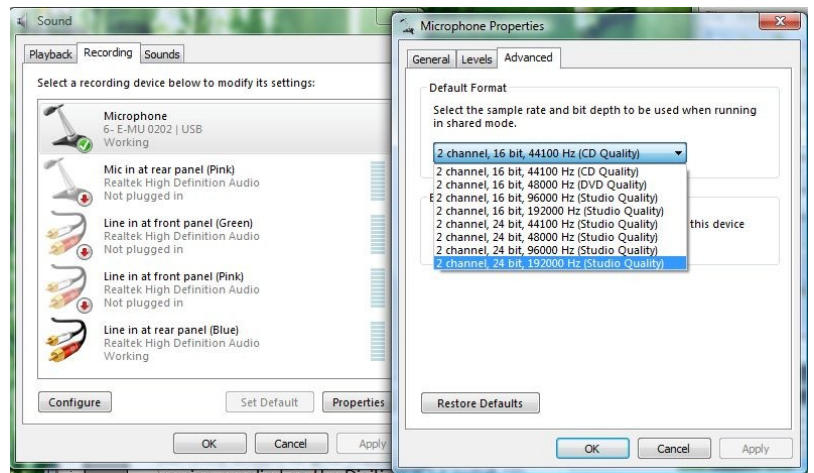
Sound

Playback Recording Sounds

Select a recording device below to modify its settings:

Microphone
6- E-MU 0202 | USB
Working

Mic in at rear panel (Pink)
Realtek High Definition Audio
Not plugged in

Line in at front panel (Green)
Realtek High Definition Audio
Not plugged in

Line in at front panel (Pink)
Realtek High Definition Audio
Not plugged in

Line in at rear panel (Blue)
Realtek High Definition Audio
Working

Configure

Set Default

Properties

OK

Cancel

Apply

Microphone Properties

General Levels Advanced

Default Format

Select the sample rate and bit depth to be used when running in shared mode.

2 channel, 16 bit, 44100 Hz (CD Quality)

2 channel, 16 bit, 44100 Hz (CD Quality)
2 channel, 16 bit, 48000 Hz (DVD Quality)
2 channel, 16 bit, 96000 Hz (Studio Quality)
2 channel, 16 bit, 192000 Hz (Studio Quality)
2 channel, 24 bit, 44100 Hz (Studio Quality)
2 channel, 24 bit, 48000 Hz (Studio Quality)
2 channel, 24 bit, 96000 Hz (Studio Quality)
2 channel, 24 bit, 192000 Hz (Studio Quality)

E

this device

Restore Defaults

OK

Cancel

Apply